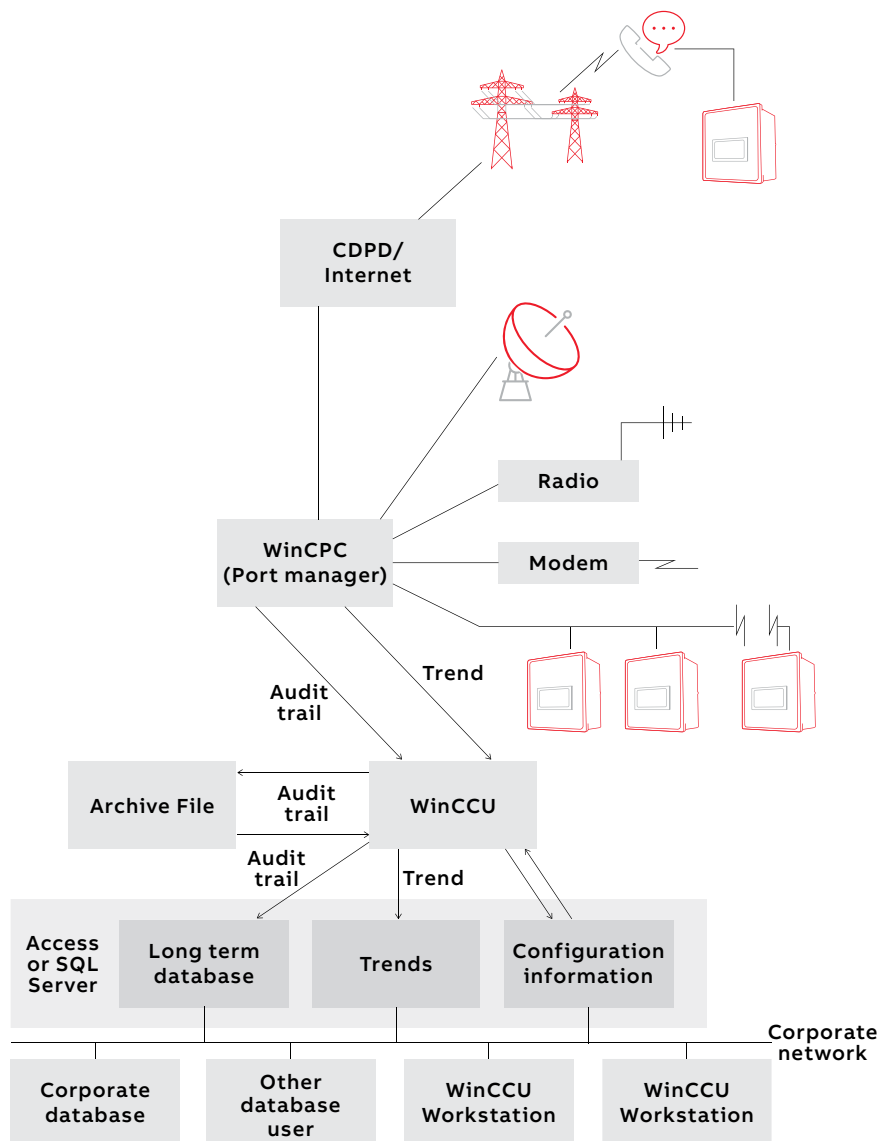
CDPD/
Internet

Radio

WinCPC
(Port manager)

Modem

Audit
trail

Trend

Archive File

Audit
trail

WinCCU

Audit
trail

Trend

Access
or SQL
Server

Long term
database

Trends

Configuration
information

Corporate
network

Corporate
database

Other
database
user

WinCCU
Workstation

WinCCU
Workstation